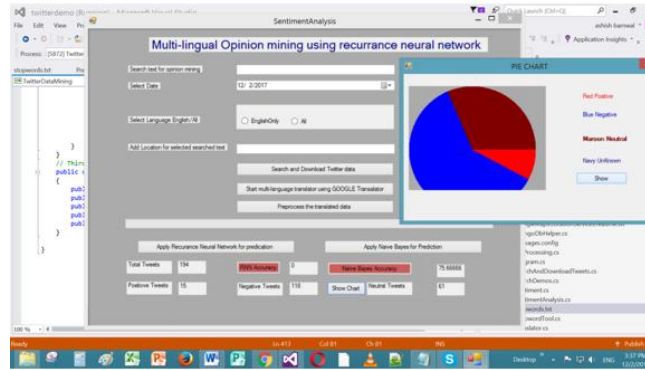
twitterdemo (Running) - Microsoft Visual Studio
Quick Launch (Ctrl+Q)
File Edit View Pr
ashish barnwal
Process: [5872] Twitter
Application Insights
stopwords.txt
TwitterDataMining

SentimentAnalysis

Multi-lingual Opinion mining using recurrance neural network

Search text for opinion mining
Select Date 12/ 2/2017
Select Language English/All
EnglishOnly All
Add Location for selected searched text
Search and Download Twitter data
Start multi-language translator using GOOGLE Translator
Preprocess the translated data
Apply Recurance Neural Network for predication
Apply Naive Bayes for Prediction
Total Tweets 194
RNN Accuracy 0
Naive Bayes Accuracy 75.6666
Positive Tweets 15
Negative Tweets 118
Show Chart
Neutral Tweets 61

PIE CHART
Red Positive
Blue Negative
Maroon Neutral
Navy Unknown
Show

}
}
// Thir
public c
{
pub
pub
pub
pub
pub
}
}

ngoDbHelper.cs
ckages.config
rocessing.cs
gram.cs
rchAndDownloadTweets.cs
rchDemos.cs
timent.cs
timentAnalysis.cs
pwords.txt
owordTool.cs
nslator.cs

100 %
Ready
Ln 413 Col 81 Ch 81 INS
Publish
Desktop ENG 3:37 PM 12/2/2017